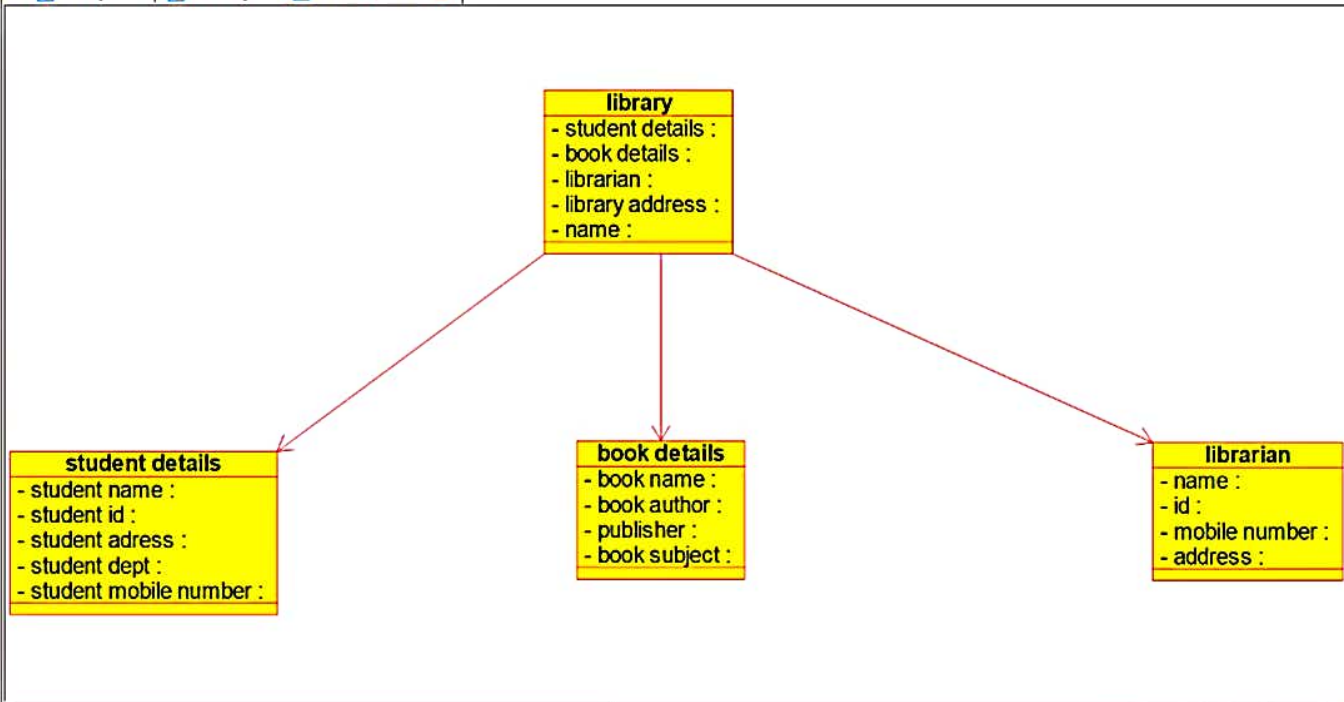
library
- student details :
- book details :
- librarian :
- library address :
- name :

student details
- student name :
- student id :
- student adress :
- student dept :
- student mobile number :

book details
- book name :
- book author :
- publisher :
- book subject :

librarian
- name :
- id :
- mobile number :
- address :